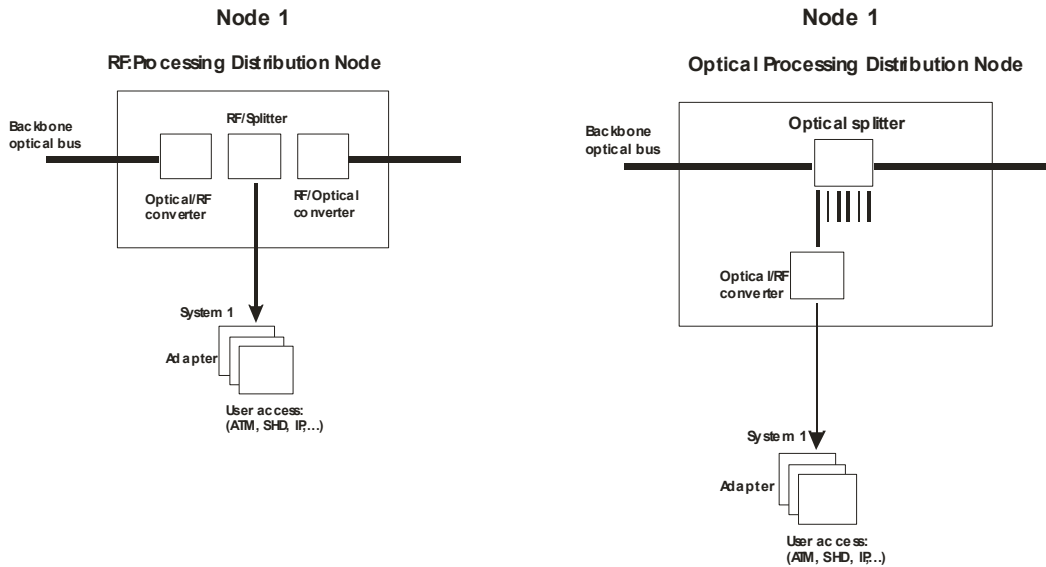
Node 1

RF:Processing Distribution Node

Backbone optical bus

RF/Splitter

Optical/RF converter

RF/Optical converter

System 1

Adapter

User access: (ATM, SHD, IP,...)

Node 1

Optical Processing Distribution Node

Backbone optical bus

Optical splitter

Optical/RF converter

System 1

Adapter

User access: (ATM, SHD, IP,...)